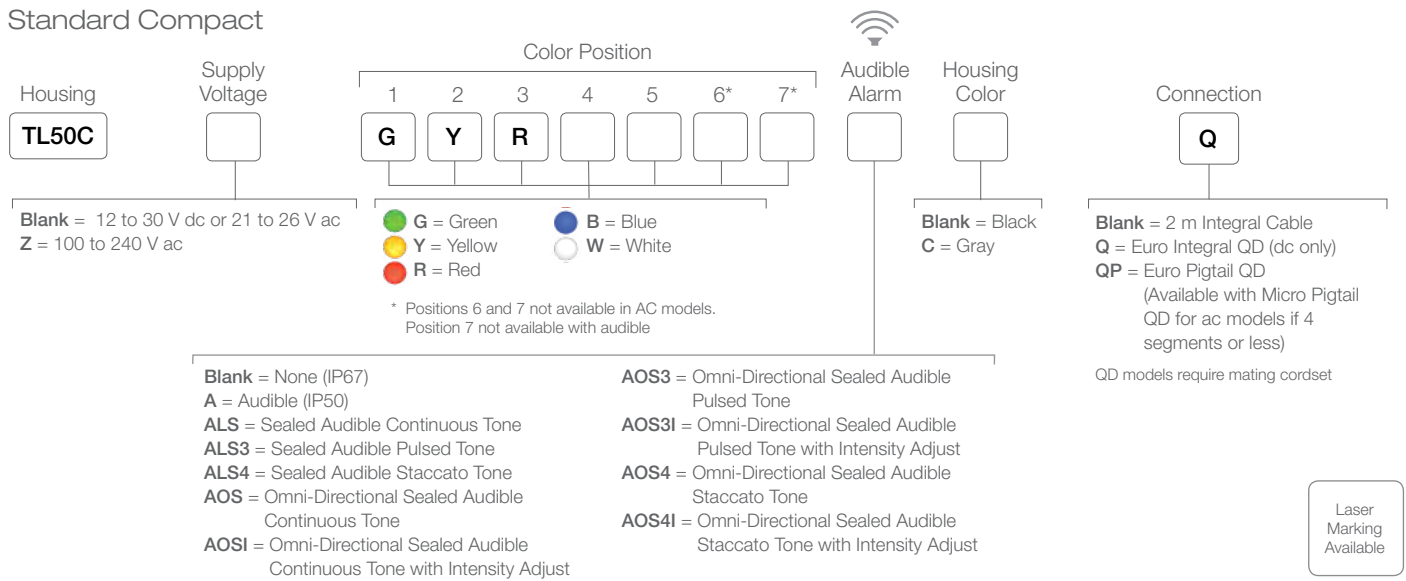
Standard Compact

Color Position

Housing

Supply Voltage

1 2 3 4 5 6* 7*

Audible Alarm

Housing Color

Connection

TL50C

G Y R

Q

**Blank** = 12 to 30 V dc or 21 to 26 V ac
**Z** = 100 to 240 V ac

**G** = Green
**Y** = Yellow
**R** = Red
**B** = Blue
**W** = White

\* Positions 6 and 7 not available in AC models. Position 7 not available with audible

**Blank** = Black
**C** = Gray

**Blank** = 2 m Integral Cable
**Q** = Euro Integral QD (dc only)
**QP** = Euro Pigtail QD (Available with Micro Pigtail QD for ac models if 4 segments or less)

QD models require mating cordset

**Blank** = None (IP67)
**A** = Audible (IP50)
**ALS** = Sealed Audible Continuous Tone
**ALS3** = Sealed Audible Pulsed Tone
**ALS4** = Sealed Audible Staccato Tone
**AOS** = Omni-Directional Sealed Audible Continuous Tone
**AOSI** = Omni-Directional Sealed Audible Continuous Tone with Intensity Adjust

**AOS3** = Omni-Directional Sealed Audible Pulsed Tone
**AOS3I** = Omni-Directional Sealed Audible Pulsed Tone with Intensity Adjust
**AOS4** = Omni-Directional Sealed Audible Staccato Tone
**AOS4I** = Omni-Directional Sealed Audible Staccato Tone with Intensity Adjust

Laser Marking Available